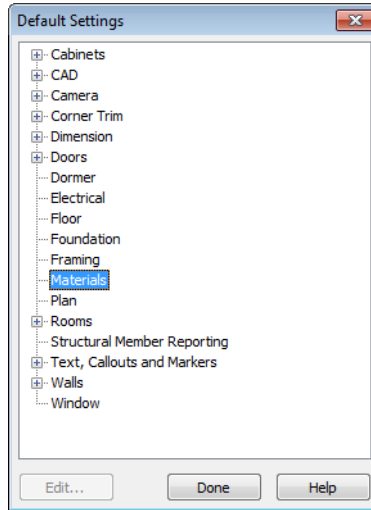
Default Settings

Cabinets
CAD
Camera
Corner Trim
Dimension
Doors
Dormer
Electrical
Floor
Foundation
Framing
Materials
Plan
Rooms
Structural Member Reporting
Text, Callouts and Markers
Walls
Window

Edit...
Done
Help